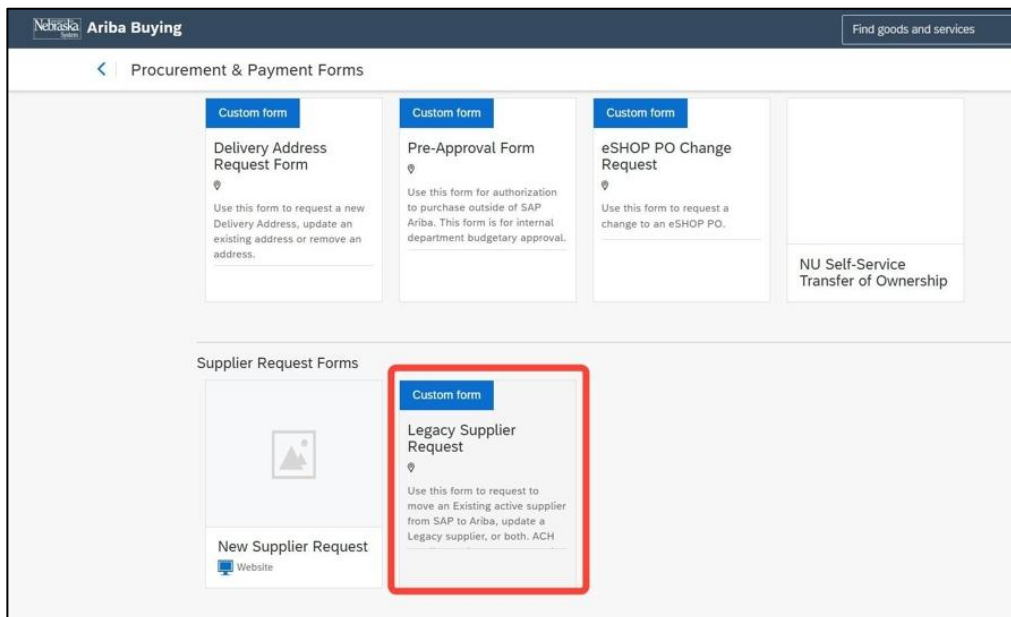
Nebraska System Ariba Buying

Find goods and services

Procurement & Payment Forms

Custom form

Delivery Address Request Form

Use this form to request a new Delivery Address, update an existing address or remove an address.

Custom form

Pre-Approval Form

Use this form for authorization to purchase outside of SAP Ariba. This form is for internal department budgetary approval.

Custom form

eSHOP PO Change Request

Use this form to request a change to an eSHOP PO.

NU Self-Service Transfer of Ownership

Supplier Request Forms

New Supplier Request

Website

Custom form

Legacy Supplier Request

Use this form to request to move an Existing active supplier from SAP to Ariba, update a Legacy supplier, or both. ACH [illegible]